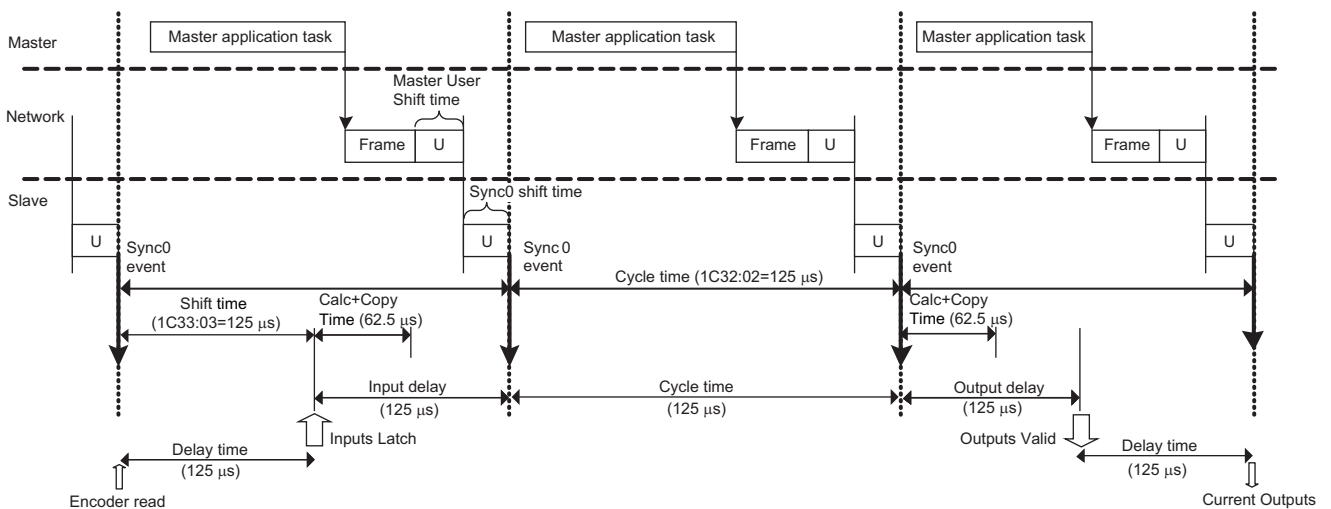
Master

Master application task

Master application task

Master application task

Network

Master User Shift time

Frame

U

Frame

U

Frame

U

Slave

Sync0 shift time

U

Sync0 event

U

Sync 0 event

U

Sync0 event

U

Cycle time (1C32:02=125 $\mu$s)

Shift time (1C33:03=125 $\mu$s)

Calc+Copy Time (62.5 $\mu$s)

Calc+Copy Time (62.5 $\mu$s)

Input delay (125 $\mu$s)

Cycle time (125 $\mu$s)

Output delay (125 $\mu$s)

Inputs Latch

Outputs Valid

Delay time (125 $\mu$s)

Delay time (125 $\mu$s)

Encoder read

Current Outputs